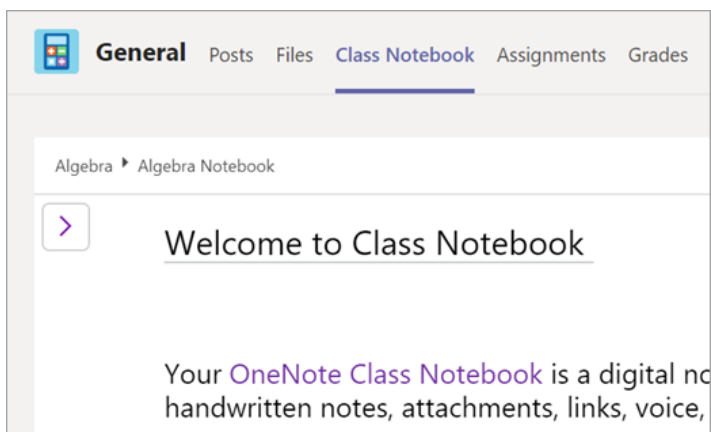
General Posts Files Class Notebook Assignments Grades

Algebra ▸ Algebra Notebook

>

Welcome to Class Notebook

Your OneNote Class Notebook is a digital no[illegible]
handwritten notes, attachments, links, voice, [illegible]